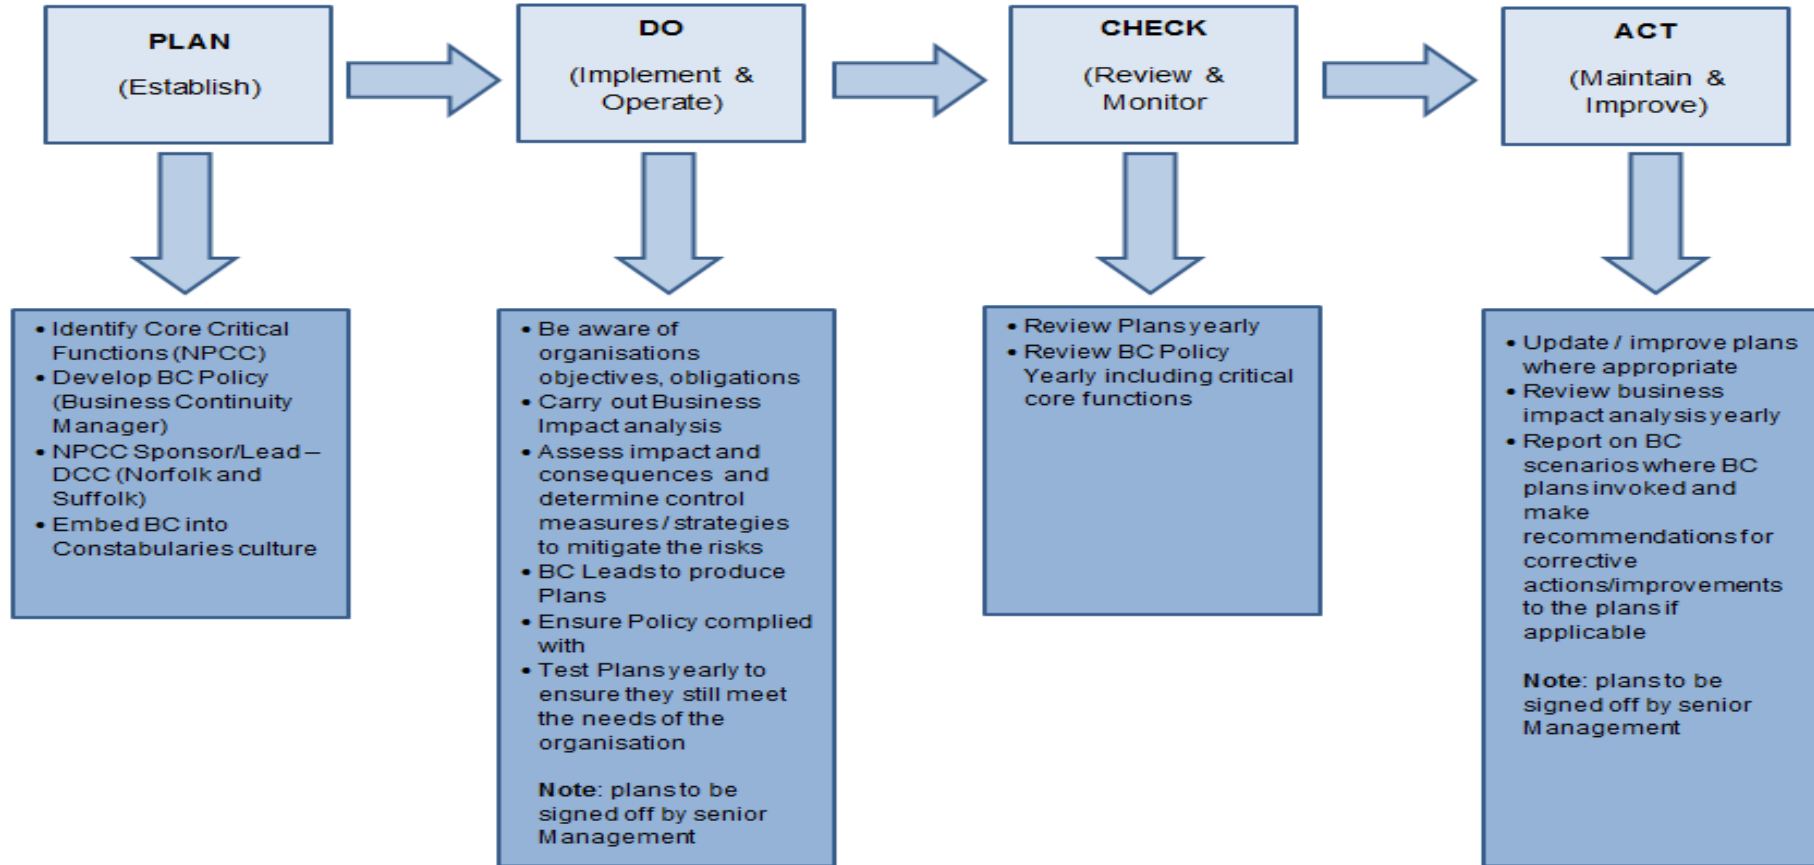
PLAN
(Establish)

DO
(Implement & Operate)

CHECK
(Review & Monitor

ACT
(Maintain & Improve)

• Identify Core Critical Functions (NPCC)
• Develop BC Policy (Business Continuity Manager)
• NPCC Sponsor/Lead – DCC (Norfolk and Suffolk)
• Embed BC into Constabularies culture

• Be aware of organisations objectives, obligations
• Carry out Business Impact analysis
• Assess impact and consequences and determine control measures / strategies to mitigate the risks
• BC Leads to produce Plans
• Ensure Policy complied with
• Test Plans yearly to ensure they still meet the needs of the organisation

Note: plans to be signed off by senior Management

• Review Plans yearly
• Review BC Policy Yearly including critical core functions

• Update / improve plans where appropriate
• Review business impact analysis yearly
• Report on BC scenarios where BC plans invoked and make recommendations for corrective actions/improvements to the plans if applicable

Note: plans to be signed off by senior Management